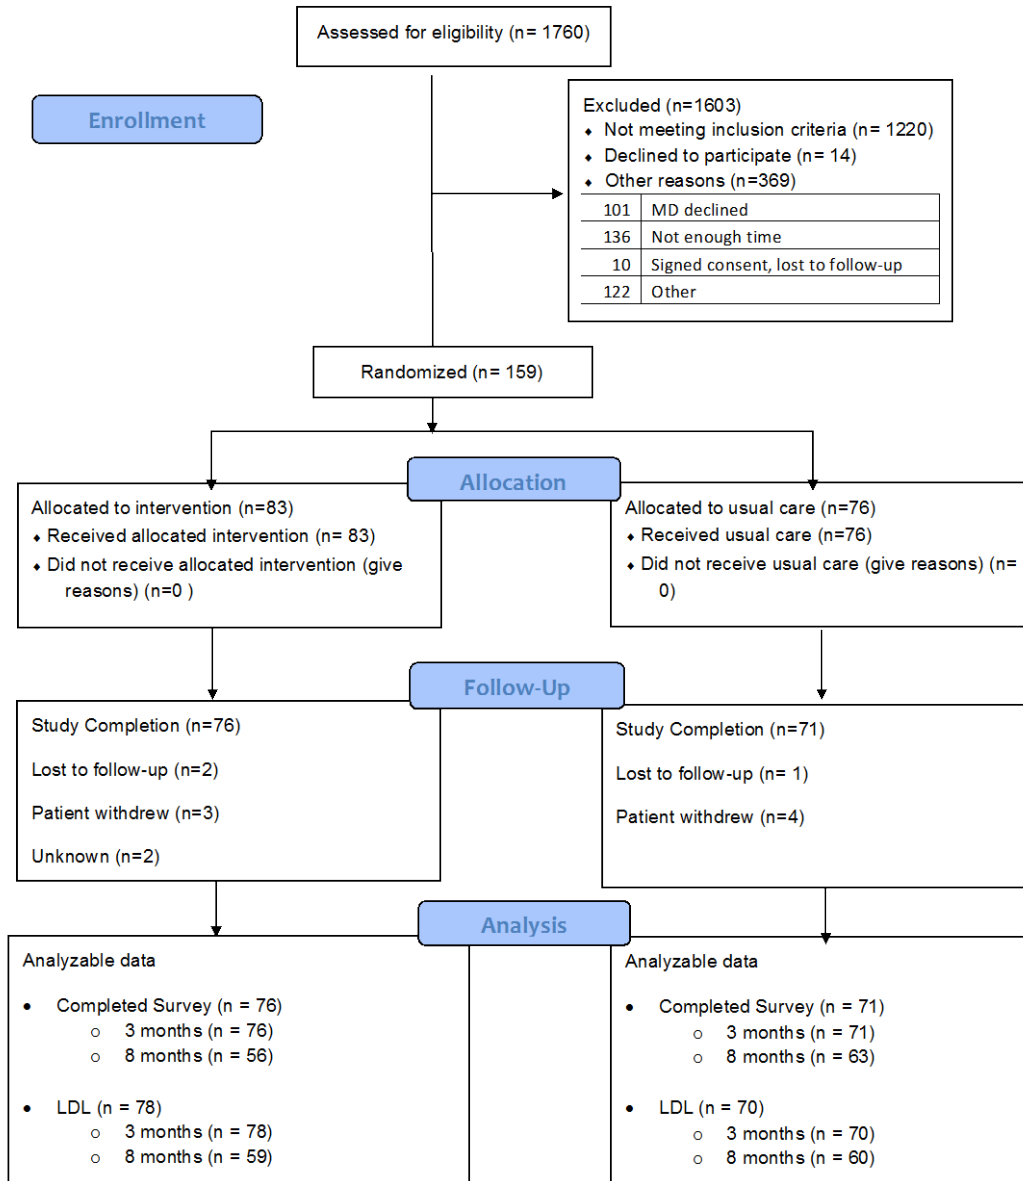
Assessed for eligibility (n= 1760)

Enrollment

Excluded (n=1603)
- Not meeting inclusion criteria (n= 1220)
- Declined to participate (n= 14)
- Other reasons (n=369)

| 101 | MD declined |
|---|---|
| 136 | Not enough time |
| 10 | Signed consent, lost to follow-up |
| 122 | Other |

Randomized (n= 159)

Allocation

Allocated to intervention (n=83)
- Received allocated intervention (n= 83)
- Did not receive allocated intervention (give reasons) (n=0 )

Allocated to usual care (n=76)
- Received usual care (n=76)
- Did not receive usual care (give reasons) (n= 0)

Follow-Up

Study Completion (n=76)

Lost to follow-up (n=2)

Patient withdrew (n=3)

Unknown (n=2)

Study Completion (n=71)

Lost to follow-up (n= 1)

Patient withdrew (n=4)

Analysis

Analyzable data

- Completed Survey (n = 76)
  - 3 months (n = 76)
  - 8 months (n = 56)

- LDL (n = 78)
  - 3 months (n = 78)
  - 8 months (n = 59)

Analyzable data

- Completed Survey (n = 71)
  - 3 months (n = 71)
  - 8 months (n = 63)

- LDL (n = 70)
  - 3 months (n = 70)
  - 8 months (n = 60)